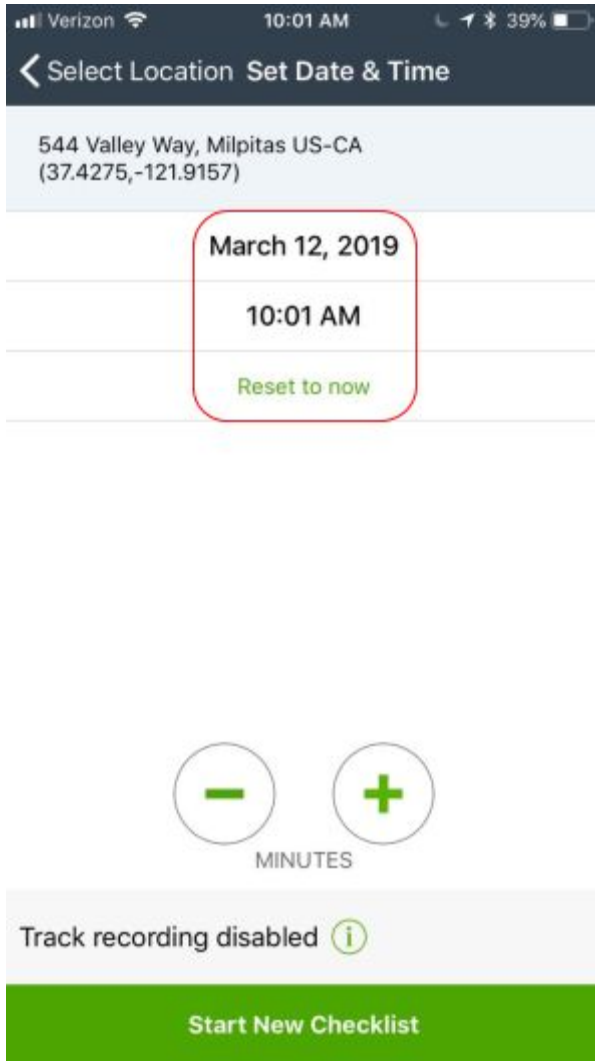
Verizon 10:01 AM 39%

Select Location Set Date & Time

544 Valley Way, Milpitas US-CA (37.4275,-121.9157)

March 12, 2019

10:01 AM

Reset to now

−

+

MINUTES

Track recording disabled i

Start New Checklist